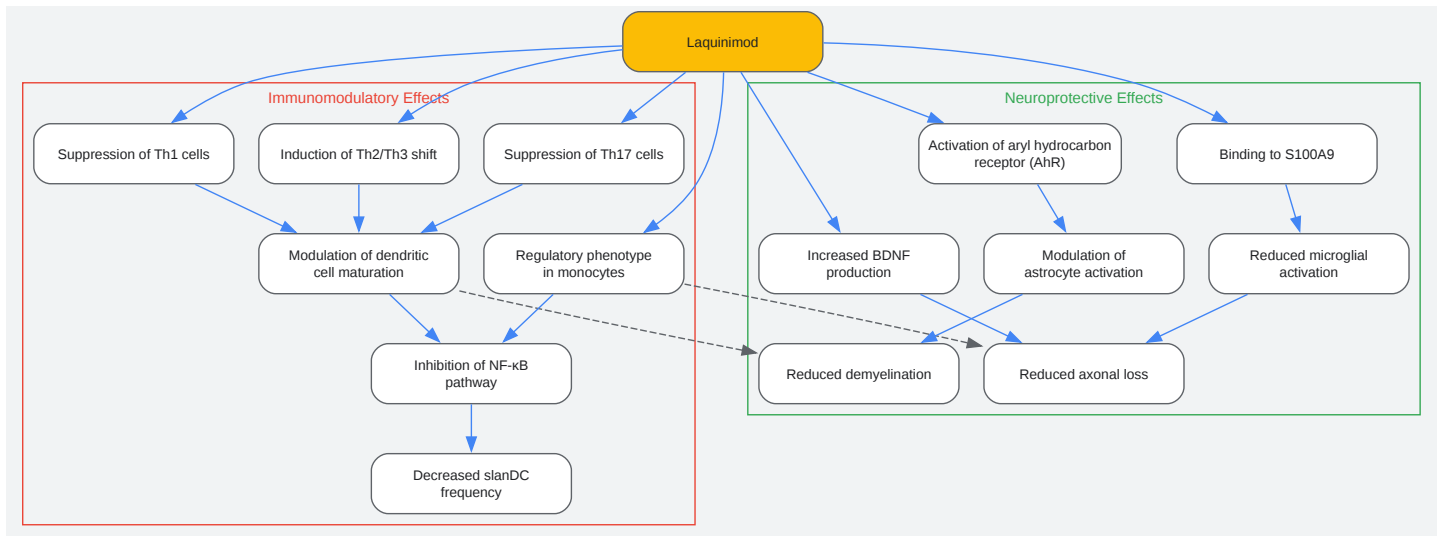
Laquinimod

Immunomodulatory Effects

Suppression of Th1 cells

Induction of Th2/Th3 shift

Suppression of Th17 cells

Modulation of dendritic cell maturation

Regulatory phenotype in monocytes

Inhibition of NF-κB pathway

Decreased slanDC frequency

Neuroprotective Effects

Activation of aryl hydrocarbon receptor (AhR)

Binding to S100A9

Increased BDNF production

Modulation of astrocyte activation

Reduced microglial activation

Reduced demyelination

Reduced axonal loss